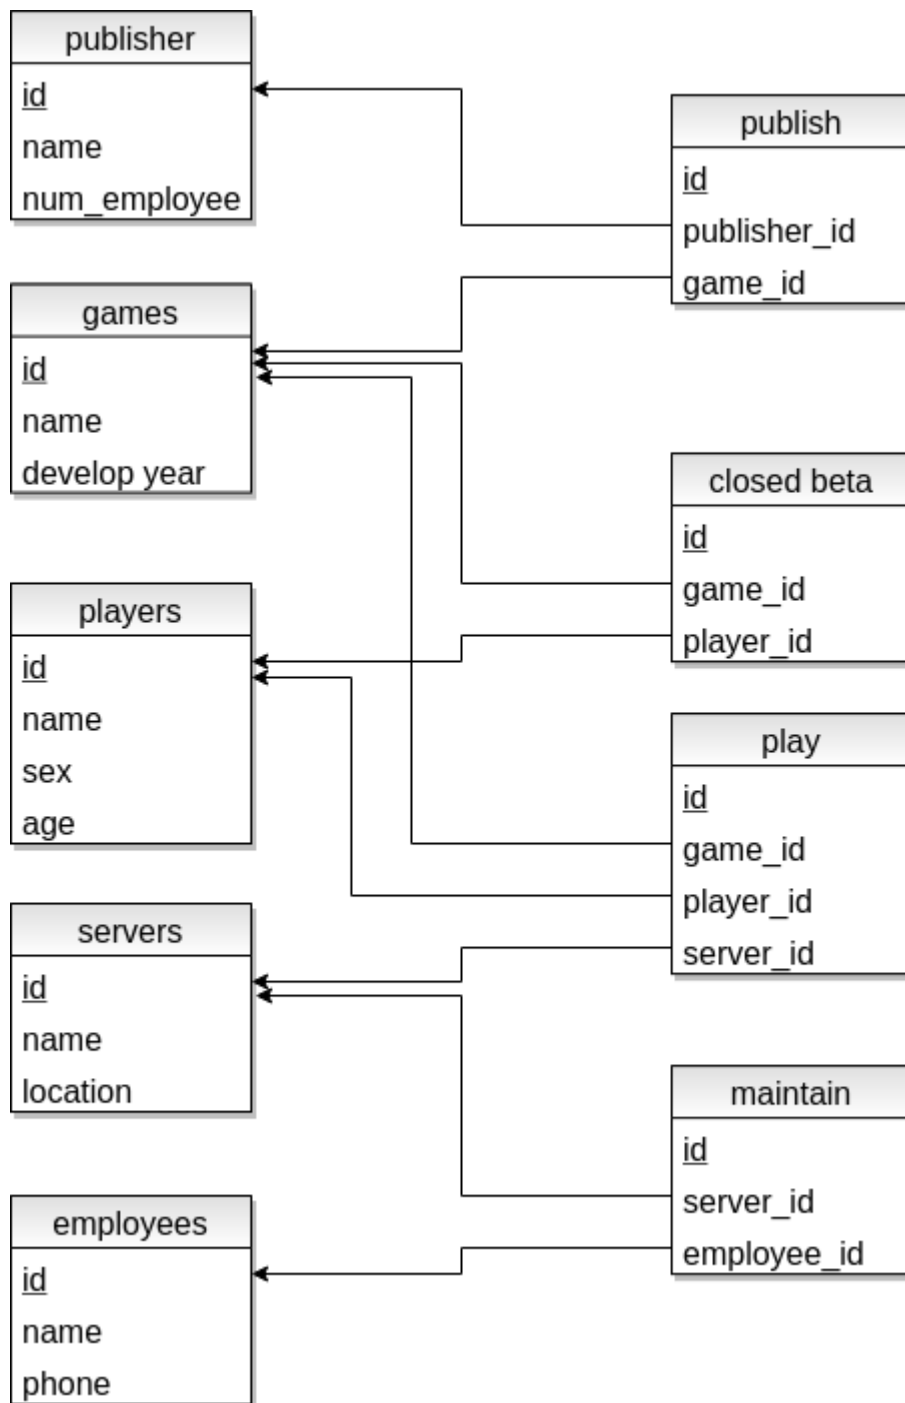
publisher
id
name
num_employee

games
id
name
develop year

players
id
name
sex
age

servers
id
name
location

employees
id
name
phone

publish
id
publisher_id
game_id

closed beta
id
game_id
player_id

play
id
game_id
player_id
server_id

maintain
id
server_id
employee_id